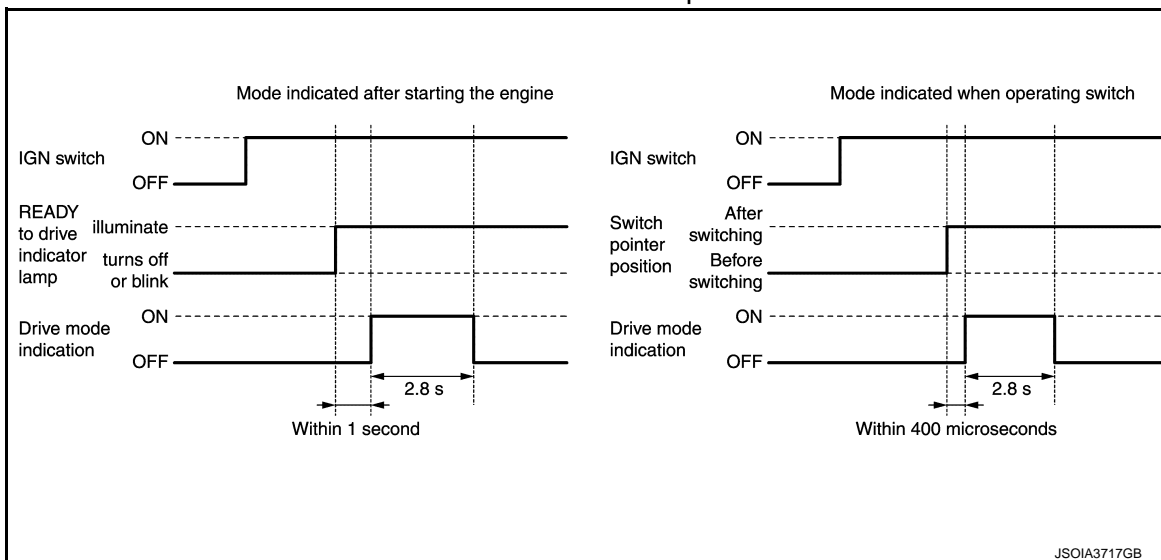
Mode indicated after starting the engine

IGN switch
ON
OFF

READY to drive indicator lamp
illuminate
turns off or blink

Drive mode indication
ON
OFF

2.8 s

Within 1 second

Mode indicated when operating switch

IGN switch
ON
OFF

Switch pointer position
After switching
Before switching

Drive mode indication
ON
OFF

2.8 s

Within 400 microseconds

JSOIA3717GB